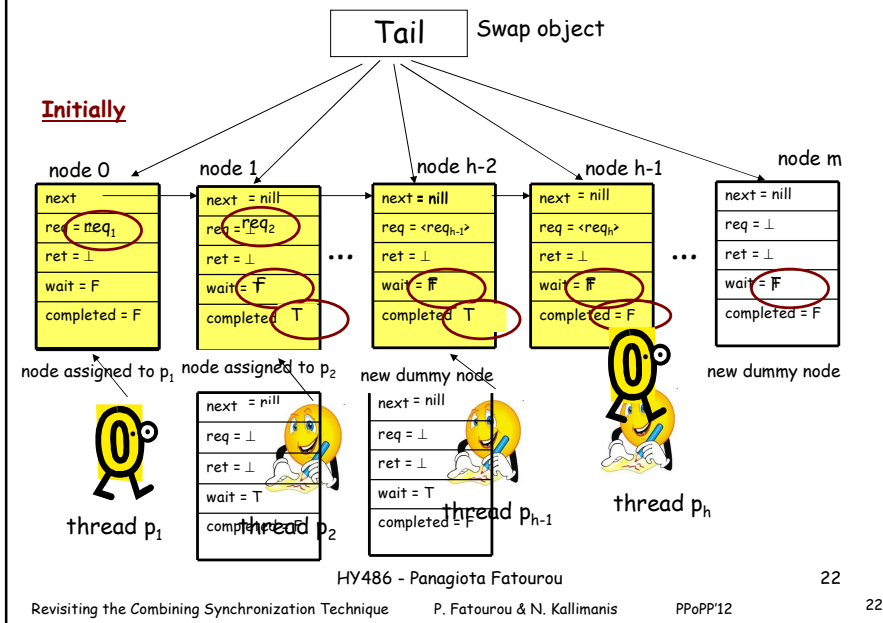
Tail

Swap object

Initially

node 0

| next |
|---|
| req = $req_1$ |
| ret = ⊥ |
| wait = F |
| completed = F |

node 1

| next = nill |
|---|
| req = $req_2$ |
| ret = ⊥ |
| wait = T |
| completed T |

…

node h-2

| next = nill |
|---|
| req = <$req_{h-1}$> |
| ret = ⊥ |
| wait = F |
| completed T |

node h-1

| next = nill |
|---|
| req = <$req_h$> |
| ret = ⊥ |
| wait = F |
| completed = F |

…

node m

| next = nill |
|---|
| req = ⊥ |
| ret = ⊥ |
| wait = F |
| completed = F |

node assigned to $p_1$

node assigned to $p_2$

new dummy node

new dummy node

| next = nill |
|---|
| req = ⊥ |
| ret = ⊥ |
| wait = T |
| completed = F |

| next = nill |
|---|
| req = ⊥ |
| ret = ⊥ |
| wait = T |
| completed = F |

thread $p_1$

thread $p_2$

thread $p_{h-1}$

thread $p_h$

HY486 - Panagiota Fatourou

22

Revisiting the Combining Synchronization Technique P. Fatourou & N. Kallimanis PPoPP'12

22